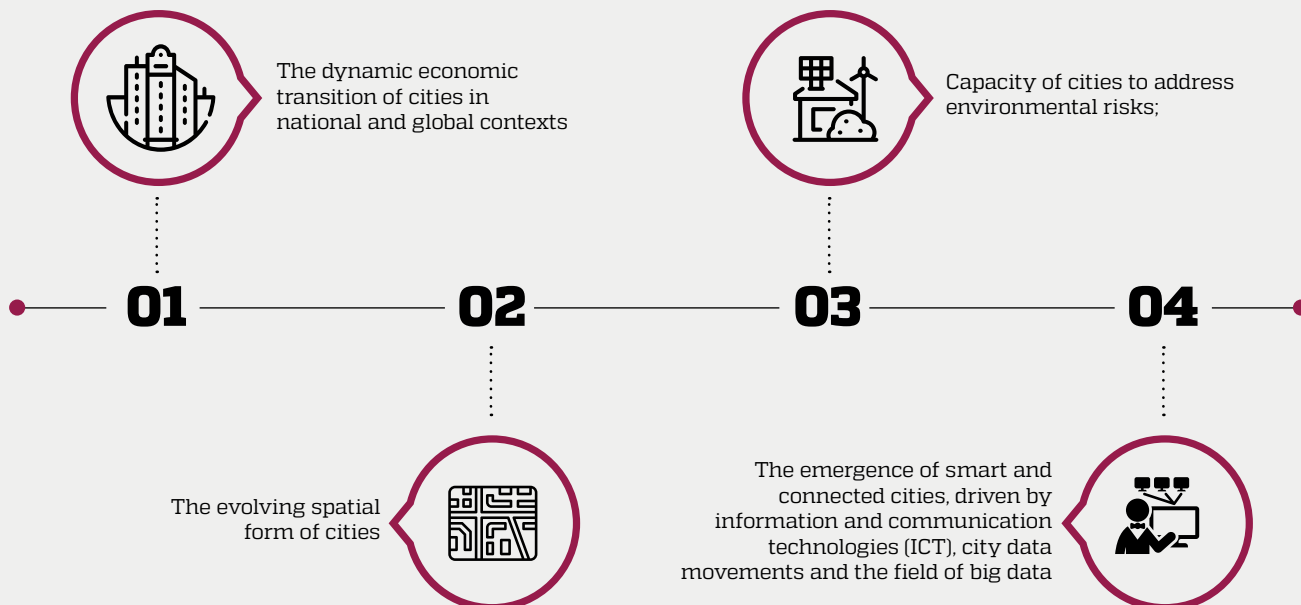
The dynamic economic transition of cities in national and global contexts

Capacity of cities to address environmental risks;

01

02

03

04

The evolving spatial form of cities

The emergence of smart and connected cities, driven by information and communication technologies (ICT), city data movements and the field of big data